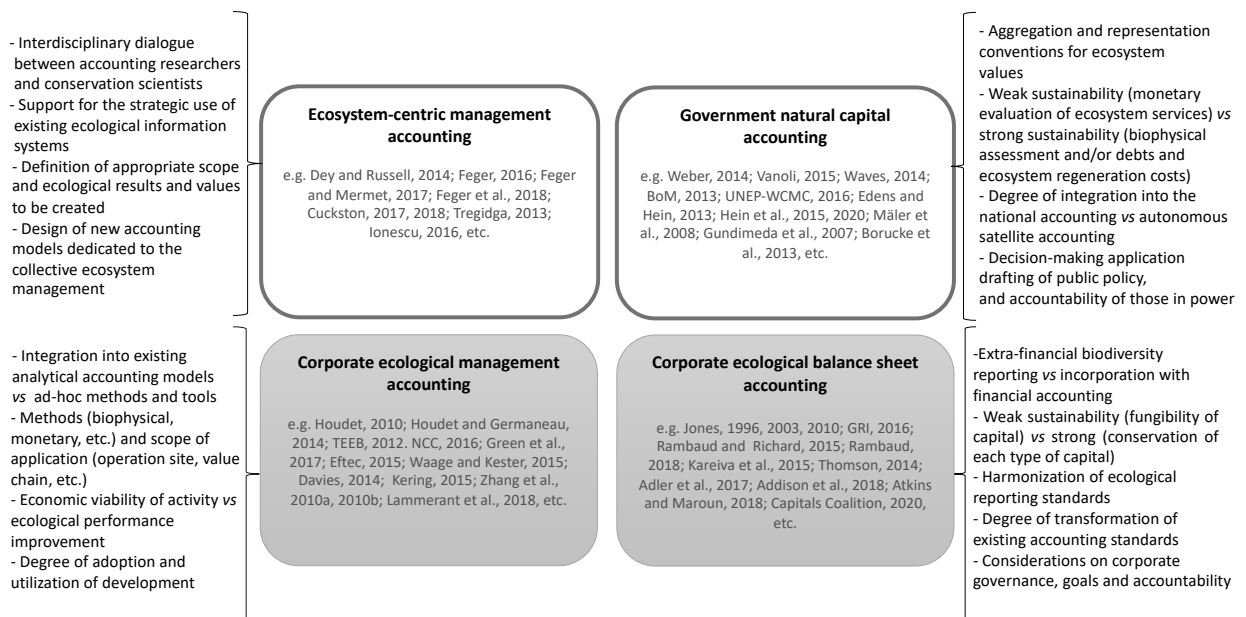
- Interdisciplinary dialogue between accounting researchers and conservation scientists
- Support for the strategic use of existing ecological information systems
- Definition of appropriate scope and ecological results and values to be created
- Design of new accounting models dedicated to the collective ecosystem management

**Ecosystem-centric management accounting**

e.g. Dey and Russell, 2014; Feger, 2016; Feger and Mermet, 2017; Feger et al., 2018; Cuckston, 2017, 2018; Tregidga, 2013; Ionescu, 2016, etc.

**Government natural capital accounting**

e.g. Weber, 2014; Vanoli, 2015; Waves, 2014; BoM, 2013; UNEP-WCMC, 2016; Edens and Hein, 2013; Hein et al., 2015, 2020; Mäler et al., 2008; Gundimeda et al., 2007; Borucke et al., 2013, etc.

- Aggregation and representation conventions for ecosystem values
- Weak sustainability (monetary evaluation of ecosystem services) *vs* strong sustainability (biophysical assessment and/or debts and ecosystem regeneration costs)
- Degree of integration into the national accounting *vs* autonomous satellite accounting
- Decision-making application drafting of public policy, and accountability of those in power

- Integration into existing analytical accounting models *vs* ad-hoc methods and tools
- Methods (biophysical, monetary, etc.) and scope of application (operation site, value chain, etc.)
- Economic viability of activity *vs* ecological performance improvement
- Degree of adoption and utilization of development

**Corporate ecological management accounting**

e.g. Houdet, 2010; Houdet and Germaneau, 2014; TEEB, 2012. NCC, 2016; Green et al., 2017; Eftec, 2015; Waage and Kester, 2015; Davies, 2014; Kering, 2015; Zhang et al., 2010a, 2010b; Lammerant et al., 2018, etc.

**Corporate ecological balance sheet accounting**

e.g. Jones, 1996, 2003, 2010; GRI, 2016; Rambaud and Richard, 2015; Rambaud, 2018; Kareiva et al., 2015; Thomson, 2014; Adler et al., 2017; Addison et al., 2018; Atkins and Maroun, 2018; Capitals Coalition, 2020, etc.

-Extra-financial biodiversity reporting *vs* incorporation with financial accounting
- Weak sustainability (fungibility of capital) *vs* strong (conservation of each type of capital)
- Harmonization of ecological reporting standards
- Degree of transformation of existing accounting standards
- Considerations on corporate governance, goals and accountability